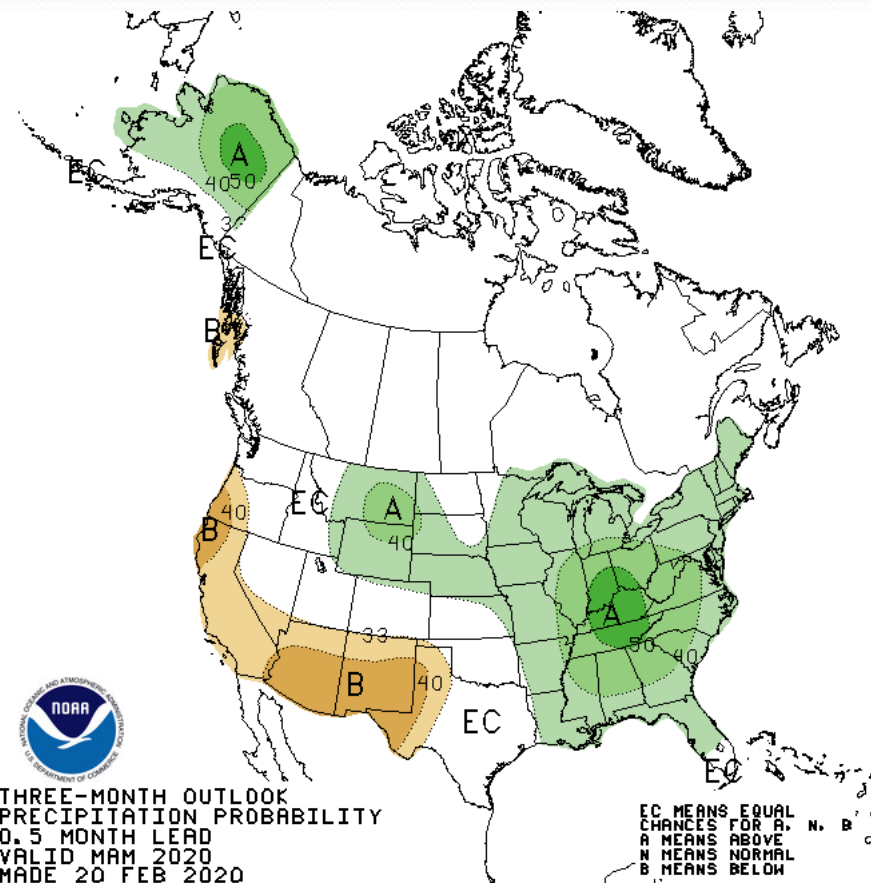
EC
A
40
50
33
EC
B
EC
A
40
B
40
33
B
40
EC
A
50
40
EC

NOAA
NATIONAL OCEANIC AND ATMOSPHERIC ADMINISTRATION
U.S. DEPARTMENT OF COMMERCE

THREE-MONTH OUTLOOK
PRECIPITATION PROBABILITY
0.5 MONTH LEAD
VALID MAM 2020
MADE 20 FEB 2020

EC MEANS EQUAL
CHANCES FOR A, N, B
A MEANS ABOVE
N MEANS NORMAL
B MEANS BELOW